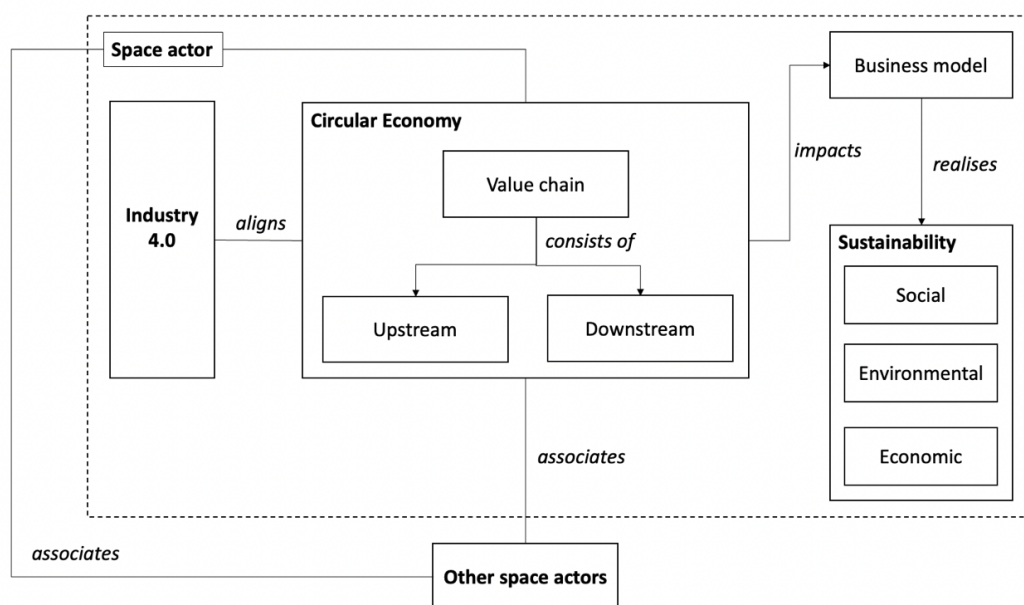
Space actor

Business model

Circular Economy

impacts

realises

Value chain

Industry 4.0

aligns

consists of

Sustainability

Social

Upstream

Downstream

Environmental

associates

Economic

associates

Other space actors